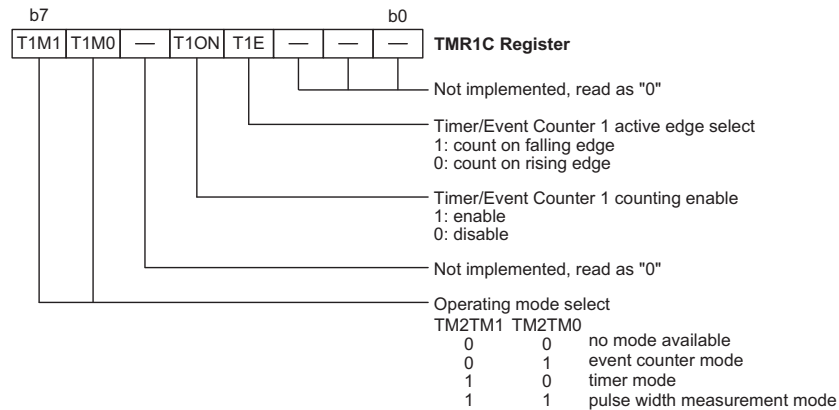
b7 b0

| T1M1 | T1M0 | — | T1ON | T1E | — | — | — |
|---|---|---|---|---|---|---|---|

TMR1C Register

Not implemented, read as "0"

Timer/Event Counter 1 active edge select
1: count on falling edge
0: count on rising edge

Timer/Event Counter 1 counting enable
1: enable
0: disable

Not implemented, read as "0"

Operating mode select

| TM2TM1 | TM2TM0 | |
|---|---|---|
| 0 | 0 | no mode available |
| 0 | 1 | event counter mode |
| 1 | 0 | timer mode |
| 1 | 1 | pulse width measurement mode |